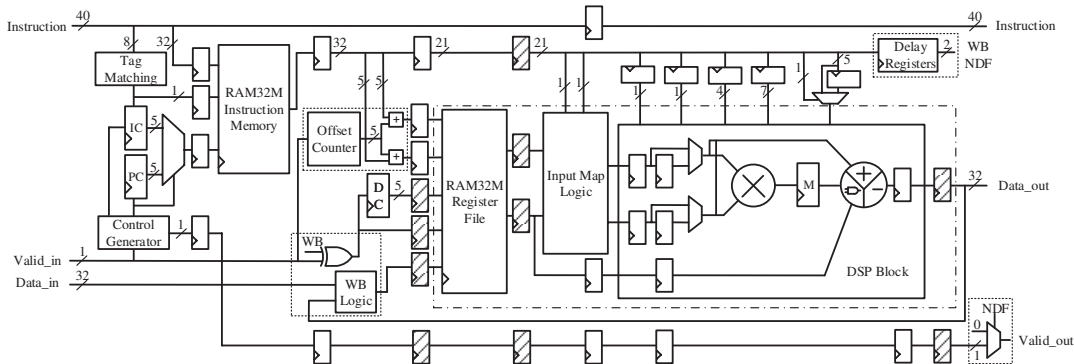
Instruction
40
40
Instruction
8
32
Tag Matching
1
RAM32M Instruction Memory
32
21
21
Delay Registers
2
WB
NDF
5
5
1
1
1
1
4
7
1
5
IC
5
PC
5
Offset Counter
5
+
+
RAM32M Register File
Input Map Logic
M
D
C
5
32
Data_out
Control Generator
1
WB
Valid_in
1
Data_in
32
WB Logic
DSP Block
NDF
0
1
Valid_out